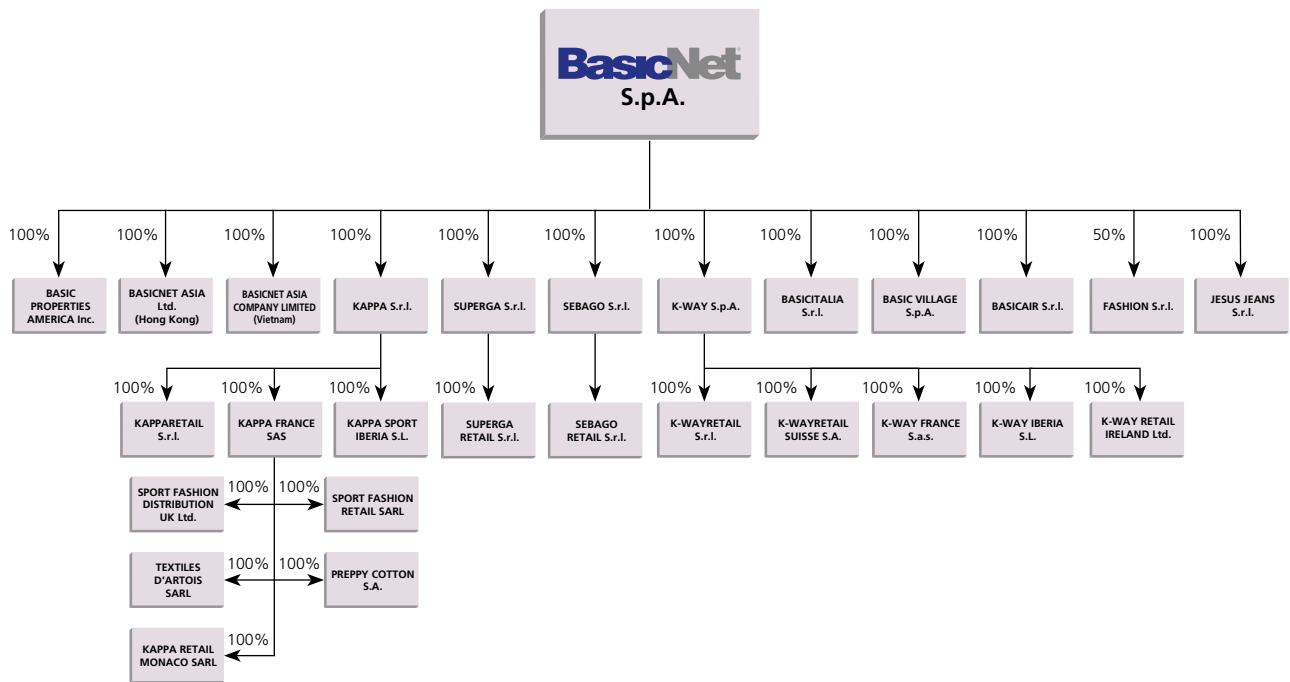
BasicNet
S.p.A.

100%
BASIC PROPERTIES AMERICA Inc.

100%
BASICNET ASIA Ltd. (Hong Kong)

100%
BASICNET ASIA COMPANY LIMITED (Vietnam)

100%
KAPPA S.r.l.

100%
SUPERGA S.r.l.

100%
SEBAGO S.r.l.

100%
K-WAY S.p.A.

100%
BASICITALIA S.r.l.

100%
BASIC VILLAGE S.p.A.

100%
BASICAIR S.r.l.

50%
FASHION S.r.l.

100%
JESUS JEANS S.r.l.

100%
KAPPARETAIL S.r.l.

100%
KAPPA FRANCE SAS

100%
KAPPA SPORT IBERIA S.L.

100%
SUPERGA RETAIL S.r.l.

SEBAGO RETAIL S.r.l.

100%
K-WAYRETAIL S.r.l.

100%
K-WAYRETAIL SUISSE S.A.

100%
K-WAY FRANCE S.a.s.

100%
K-WAY IBERIA S.L.

100%
K-WAY RETAIL IRELAND Ltd.

100%
SPORT FASHION DISTRIBUTION UK Ltd.

100%
SPORT FASHION RETAIL SARL

100%
TEXTILES D'ARTOIS SARL

100%
PREPPY COTTON S.A.

100%
KAPPA RETAIL MONACO SARL